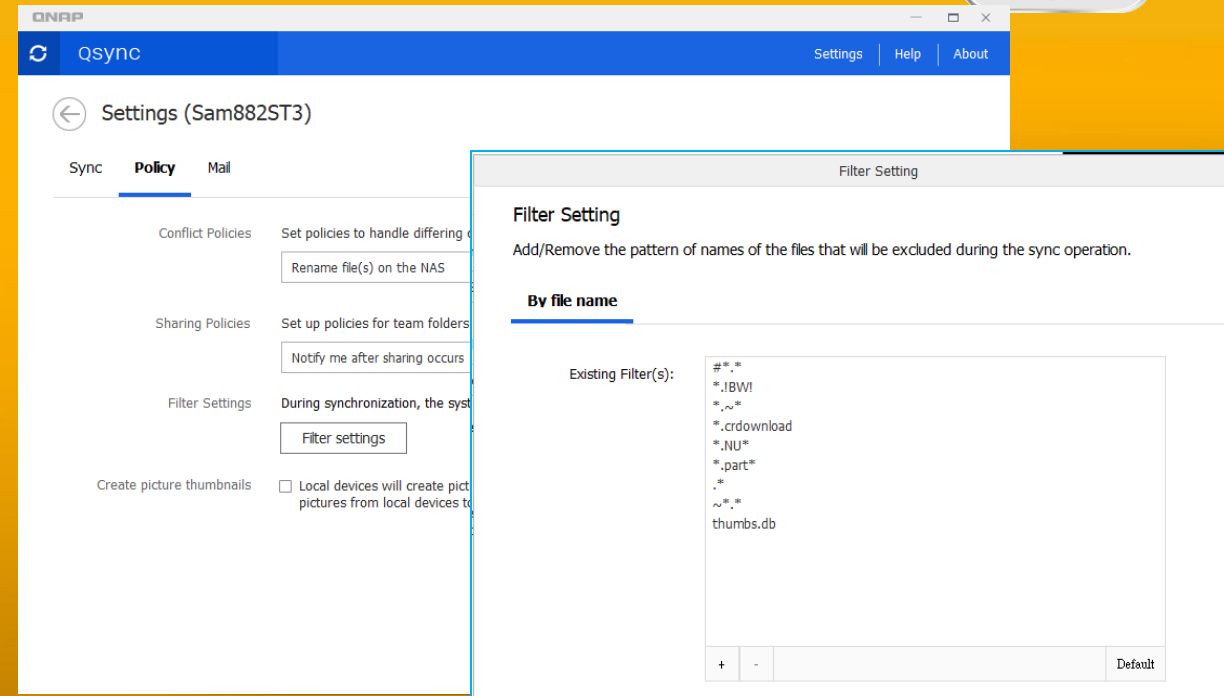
QNAP

Qsync

Settings | Help | About

Settings (Sam882ST3)

Sync Policy Mail

Conflict Policies Set policies to handle differing c

Rename file(s) on the NAS

Sharing Policies Set up policies for team folders

Notify me after sharing occurs

Filter Settings During synchronization, the syst

Filter settings

Create picture thumbnails Local devices will create pict pictures from local devices to

Filter Setting

Filter Setting

Add/Remove the pattern of names of the files that will be excluded during the sync operation.

By file name

Existing Filter(s):

#*.*
*.!BW!
*.~*
*.crdownload
*.NU*
*.part*
.*
~*.*
thumbs.db

+ - Default